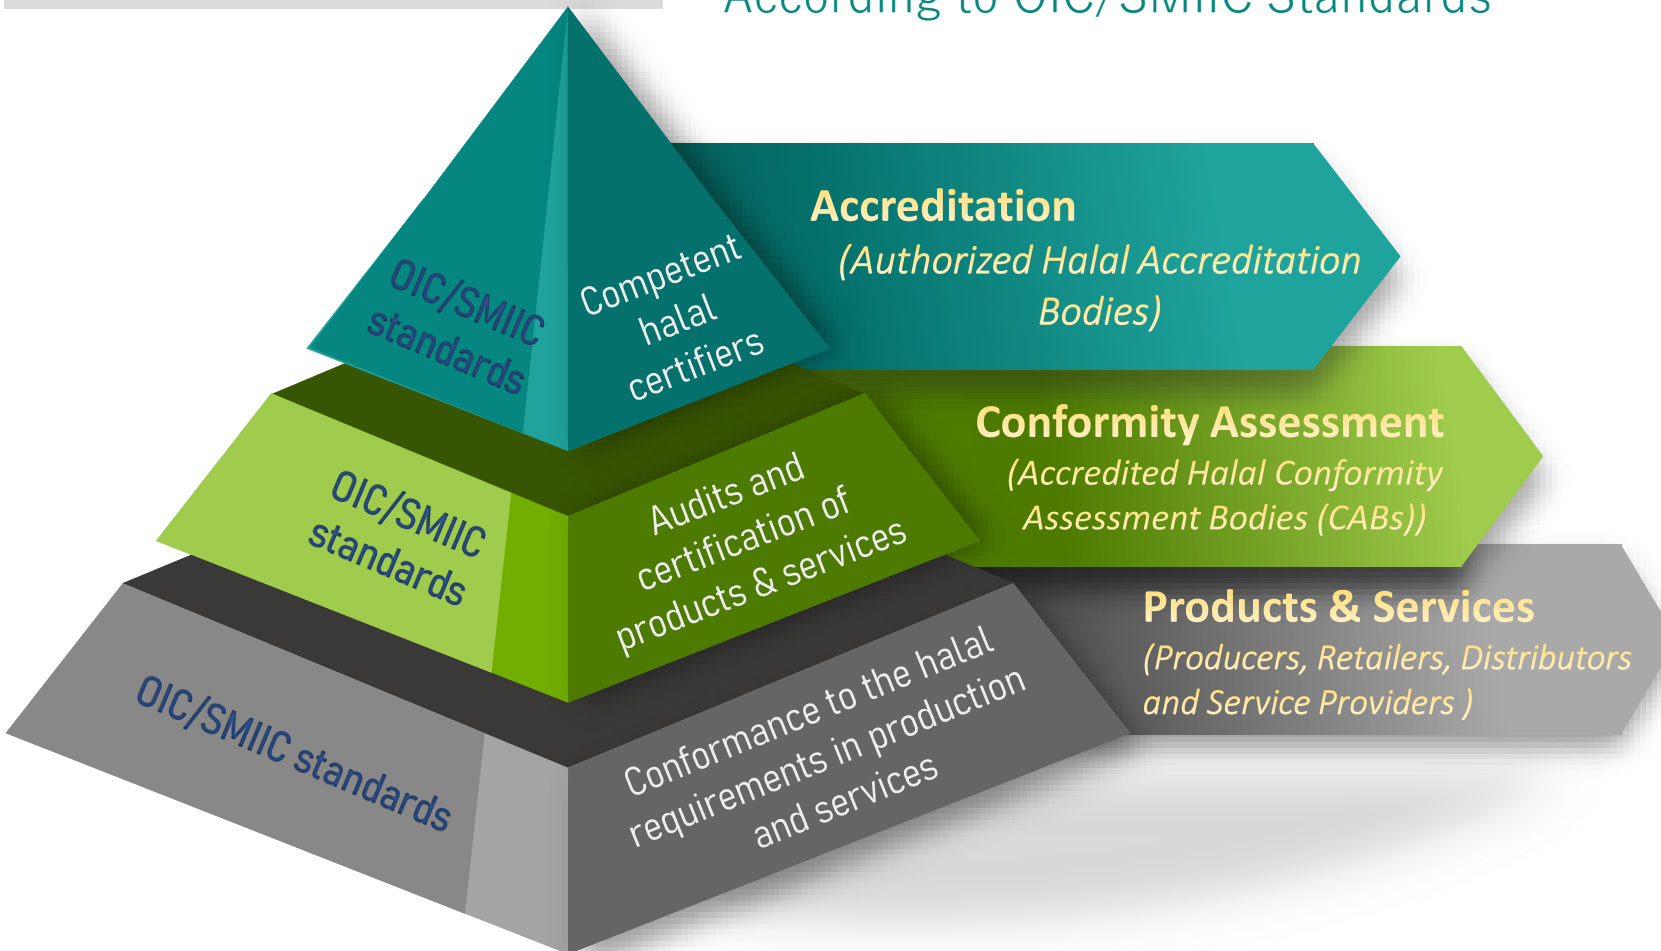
According to OIC/SMIIC Standards

OIC/SMIIC standards

Competent halal certifiers

Accreditation
(Authorized Halal Accreditation Bodies)

OIC/SMIIC standards

Audits and certification of products & services

Conformity Assessment
(Accredited Halal Conformity Assessment Bodies (CABs))

OIC/SMIIC standards

Conformance to the halal requirements in production and services

Products & Services
(Producers, Retailers, Distributors and Service Providers )